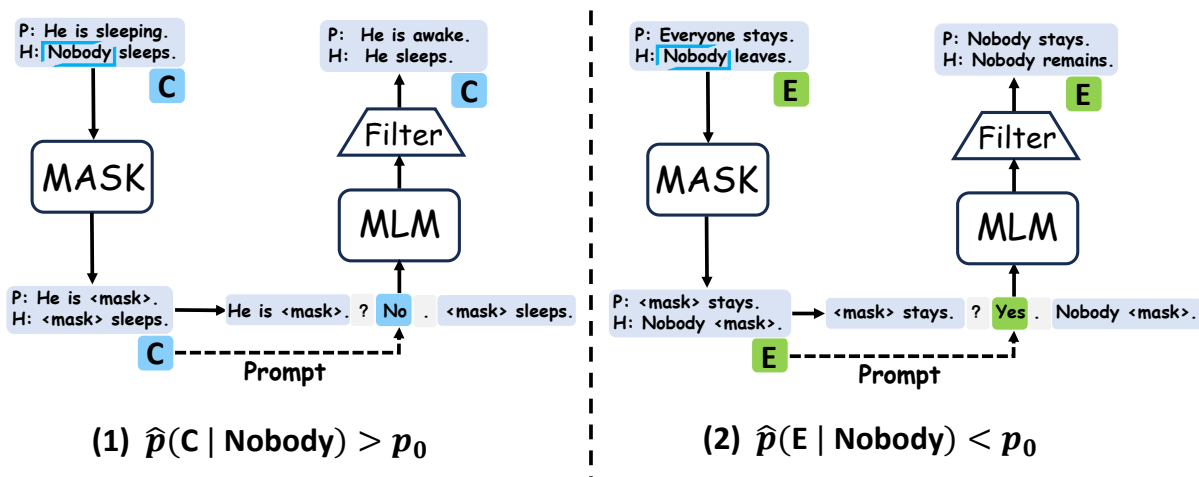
P: He is sleeping.
H: Nobody sleeps.

C

MASK

P: He is <mask>.
H: <mask> sleeps.

He is <mask>. ? No . <mask> sleeps.

C

Prompt

MLM

Filter

P: He is awake.
H: He sleeps.

C

(1) $\widehat{p}(\text{C} \mid \text{Nobody}) > p_0$

P: Everyone stays.
H: Nobody leaves.

E

MASK

P: <mask> stays.
H: Nobody <mask>.

<mask> stays. ? Yes . Nobody <mask>.

E

Prompt

MLM

Filter

P: Nobody stays.
H: Nobody remains.

E

(2) $\widehat{p}(\text{E} \mid \text{Nobody}) < p_0$